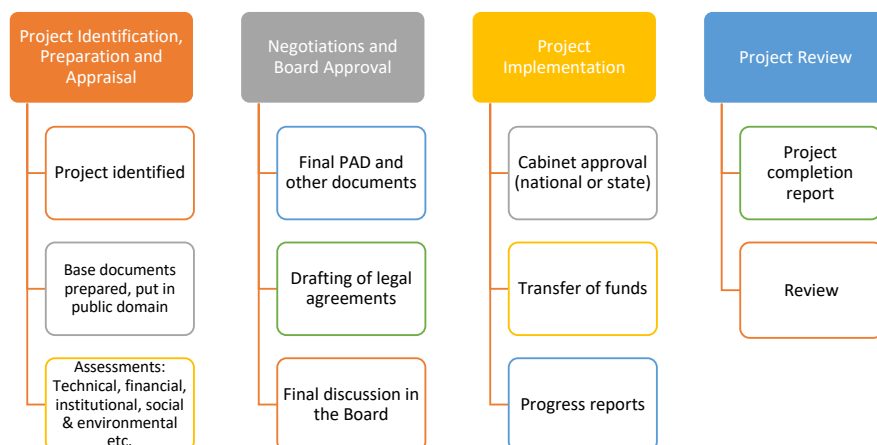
Project Identification, Preparation and Appraisal

Project identified

Base documents prepared, put in public domain

Assessments: Technical, financial, institutional, social & environmental etc.

Negotiations and Board Approval

Final PAD and other documents

Drafting of legal agreements

Final discussion in the Board

Project Implementation

Cabinet approval (national or state)

Transfer of funds

Progress reports

Project Review

Project completion report

Review